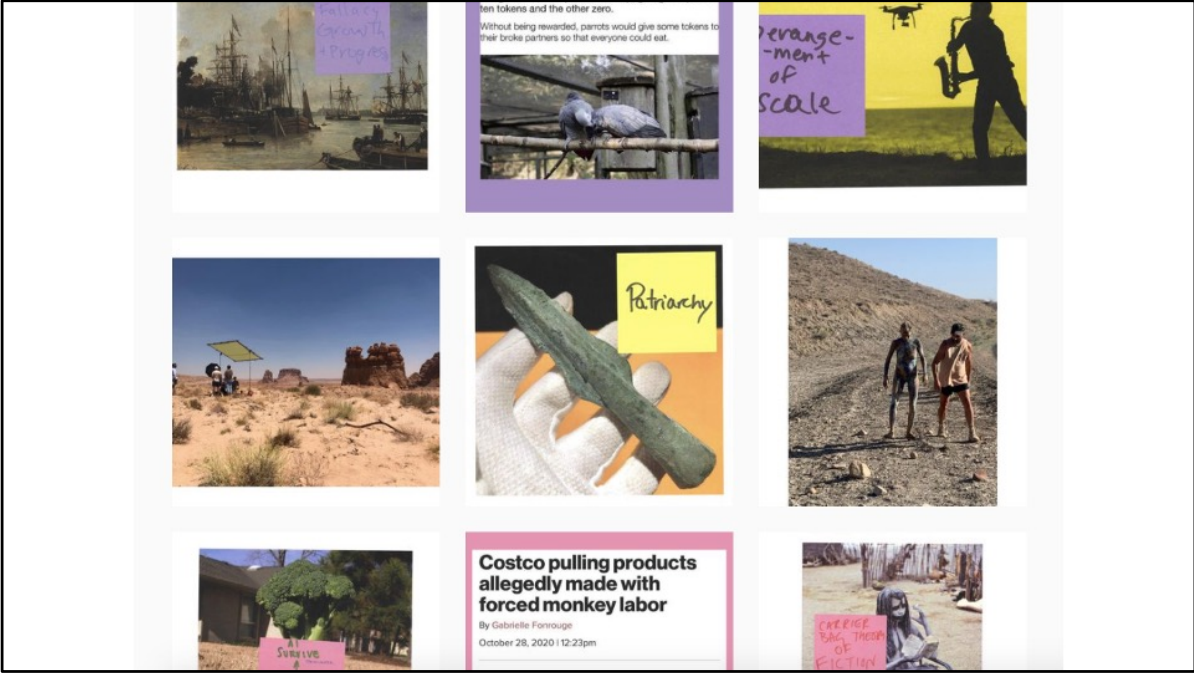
Fallacy Growth + Progress

ten tokens and the other zero.

Without being rewarded, parrots would give some tokens to their broke partners so that everyone could eat.

Derange-ment of Scale

Patriarchy

AI Survive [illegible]

Costco pulling products allegedly made with forced monkey labor

By Gabrielle Fonrouge

October 28, 2020 | 12:23pm

Carrier Bag Theory of Fiction